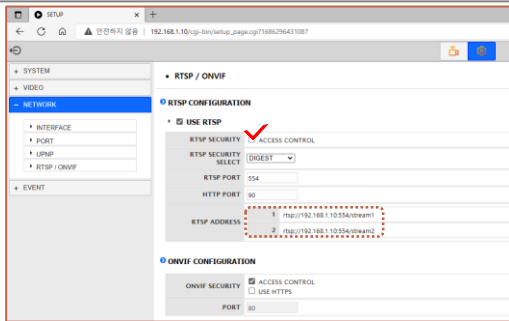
SETUP
+
안전하지 않음 | 192.168.1.10/cgi-bin/setup_page.cgi?1686296431087

+ SYSTEM
+ VIDEO
– NETWORK
INTERFACE
PORT
UPNP
RTSP / ONVIF
+ EVENT

RTSP / ONVIF

RTSP CONFIGURATION

USE RTSP

| RTSP SECURITY | ACCESS CONTROL |
|---|---|
| RTSP SECURITY SELECT | DIGEST |
| RTSP PORT | 554 |
| HTTP PORT | 90 |
| RTSP ADDRESS | 1 rtsp://192.168.1.10:554/stream1 |
| | 2 rtsp://192.168.1.10:554/stream2 |

ONVIF CONFIGURATION

| ONVIF SECURITY | ACCESS CONTROL |
|---|---|
| | USE HTTPS |
| PORT | 80 |